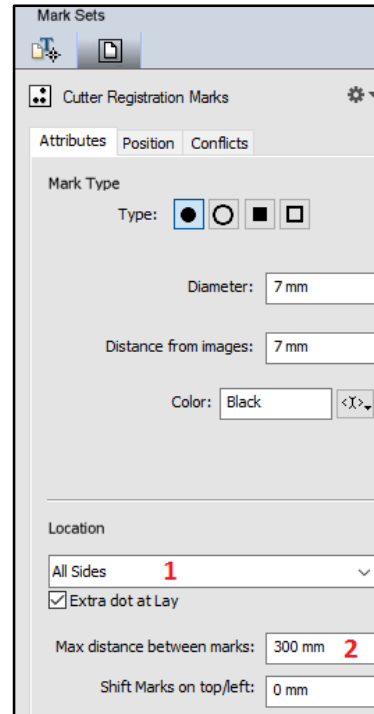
Mark Sets

Cutter Registration Marks

Attributes | Position | Conflicts

Mark Type

Type:

Diameter: 7 mm

Distance from images: 7 mm

Color: Black

Location

All Sides 1

Extra dot at Lay

Max distance between marks: 300 mm 2

Shift Marks on top/left: 0 mm